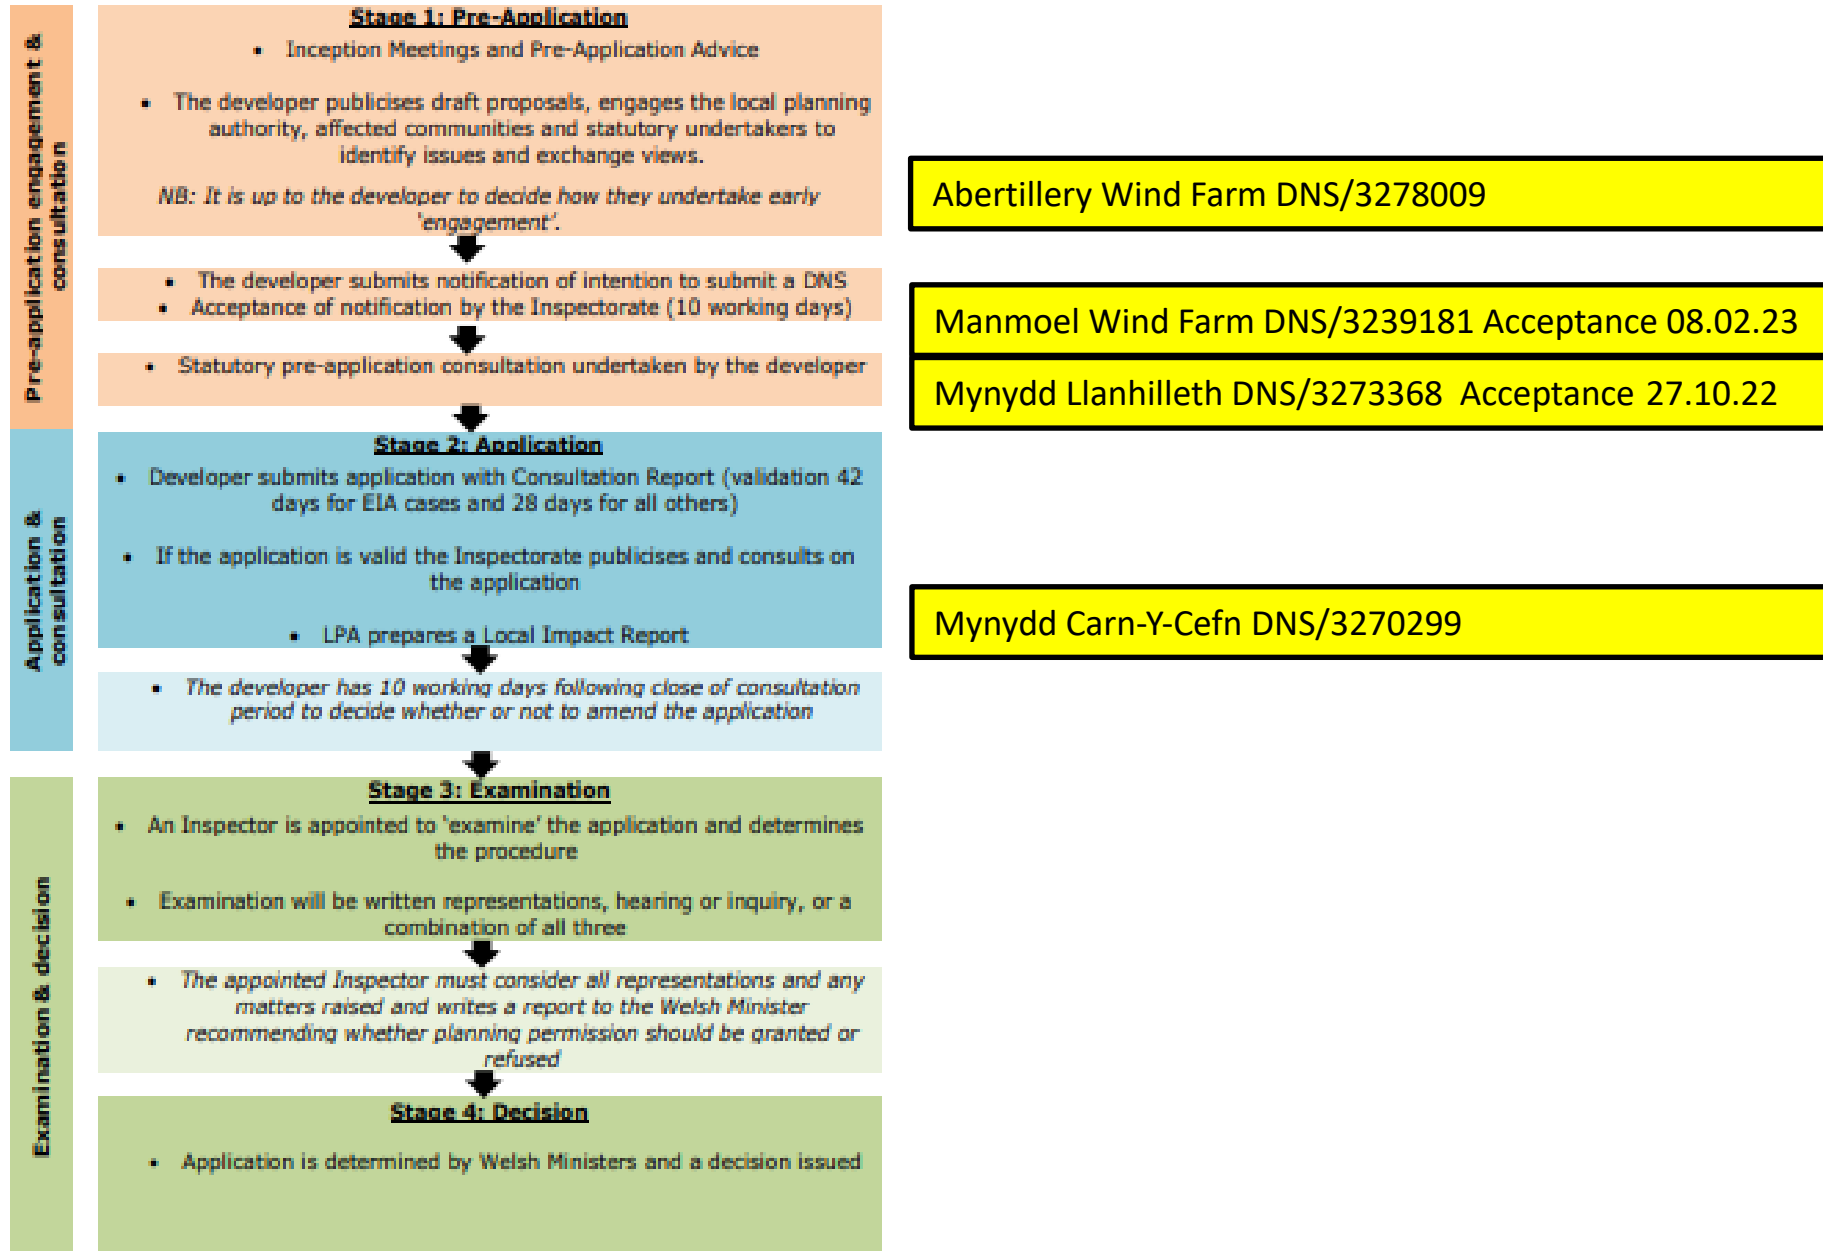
Pre-application engagement & consultation

Stage 1: Pre-Application

• Inception Meetings and Pre-Application Advice

• The developer publicises draft proposals, engages the local planning authority, affected communities and statutory undertakers to identify issues and exchange views.

NB: It is up to the developer to decide how they undertake early 'engagement'.

• The developer submits notification of intention to submit a DNS
• Acceptance of notification by the Inspectorate (10 working days)

• Statutory pre-application consultation undertaken by the developer

Application & consultation

Stage 2: Application

• Developer submits application with Consultation Report (validation 42 days for EIA cases and 28 days for all others)

• If the application is valid the Inspectorate publicises and consults on the application

• LPA prepares a Local Impact Report

• The developer has 10 working days following close of consultation period to decide whether or not to amend the application

Examination & decision

Stage 3: Examination

• An Inspector is appointed to 'examine' the application and determines the procedure

• Examination will be written representations, hearing or inquiry, or a combination of all three

• The appointed Inspector must consider all representations and any matters raised and writes a report to the Welsh Minister recommending whether planning permission should be granted or refused

Stage 4: Decision

• Application is determined by Welsh Ministers and a decision issued

Abertillery Wind Farm DNS/3278009

Manmoel Wind Farm DNS/3239181 Acceptance 08.02.23

Mynydd Llanhilleth DNS/3273368 Acceptance 27.10.22

Mynydd Carn-Y-Cefn DNS/3270299